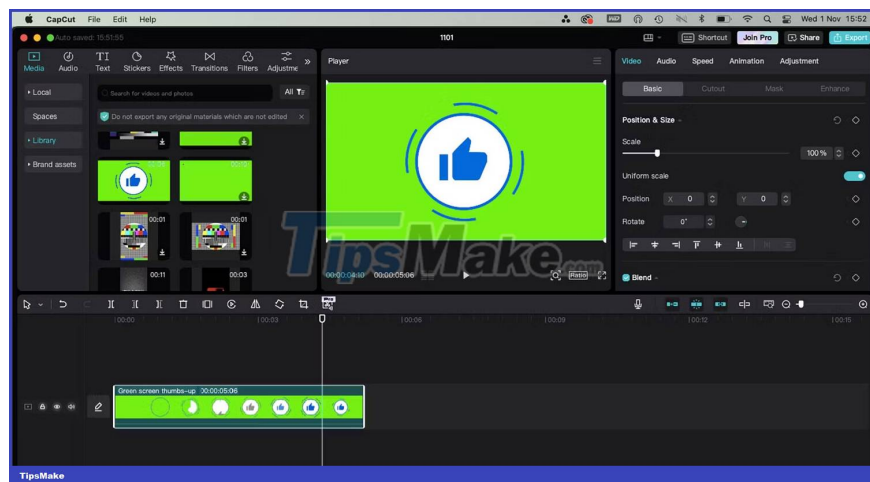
CapCut File Edit Help

Wed 1 Nov 15:52

Auto saved: 15:51:55

1101

Shortcut Join Pro Share Export

Media Audio Text Stickers Effects Transitions Filters Adjustme

• Local

Spaces

• Library

• Brand assets

Search for videos and photos

All

Do not export any original materials which are not edited

00:01

00:01

00:11

00:03

Player

TipsMake.com

00:00:04:10 00:00:05:06

Ratio

Video Audio Speed Animation Adjustment

Basic Cutout Mask Enhance

Position & Size

Scale

100%

Uniform scale

Position X 0 Y 0

Rotate 0°

Blend

|00:00 |00:03 |00:06 |00:09 |00:12 |00:15

Green screen thumbs-up 00:00:05:06

TipsMake